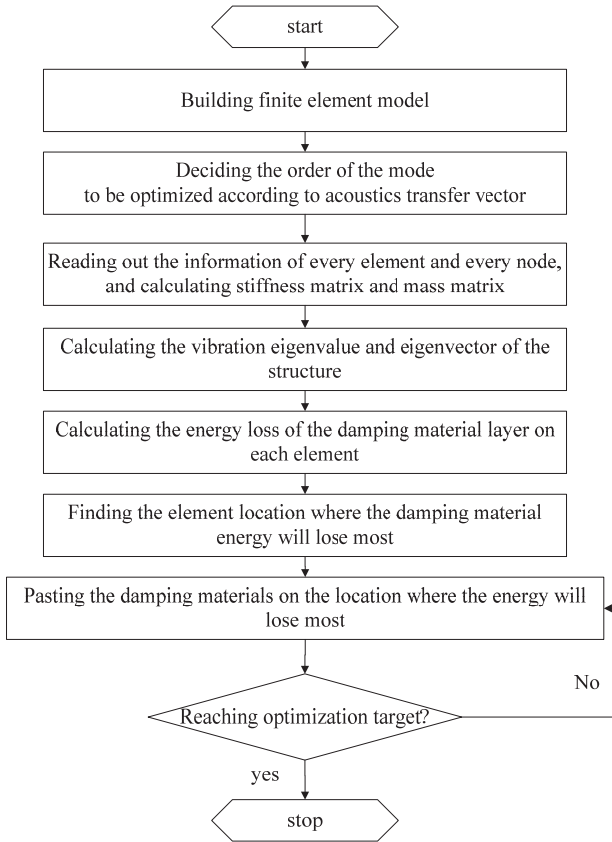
start

Building finite element model

Deciding the order of the mode to be optimized according to acoustics transfer vector

Reading out the information of every element and every node, and calculating stiffness matrix and mass matrix

Calculating the vibration eigenvalue and eigenvector of the structure

Calculating the energy loss of the damping material layer on each element

Finding the element location where the damping material energy will lose most

Pasting the damping materials on the location where the energy will lose most

No

Reaching optimization target?

yes

stop